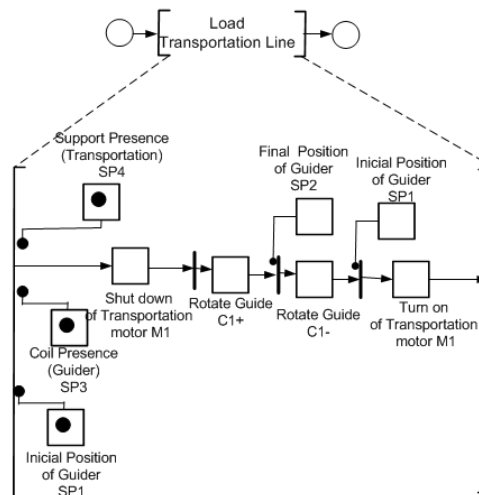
Load Transportation Line

Support Presence (Transportation) SP4

Final Position of Guider SP2

Inicial Position of Guider SP1

Shut down of Transportation motor M1

Rotate Guide C1+

Rotate Guide C1-

Turn on of Transportation motor M1

Coil Presence (Guider) SP3

Inicial Position of Guider SP1